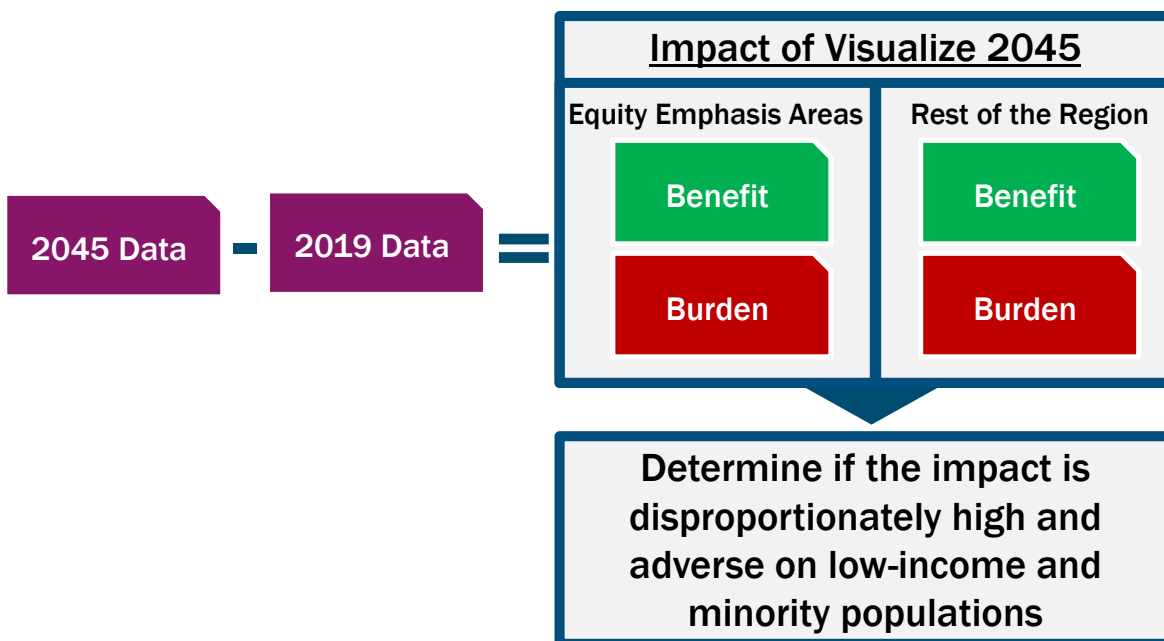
2045 Data - 2019 Data =

Impact of Visualize 2045

Equity Emphasis Areas

Benefit

Burden

Rest of the Region

Benefit

Burden

Determine if the impact is disproportionately high and adverse on low-income and minority populations